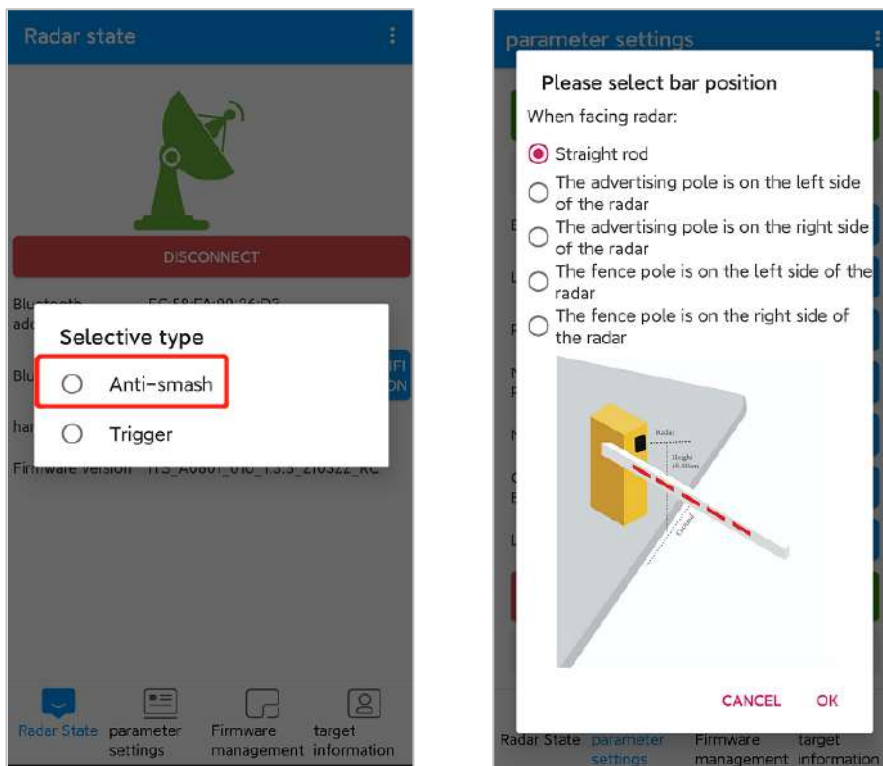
Radar state

DISCONNECT

Bluetooth address FC:58:FA:00:26:D3

Blu

har

Firmware version ITS_A0801_010_1.3.3_210322_RC

Selective type

Anti-smash

Trigger

Radar State

parameter settings

Firmware management

target information

parameter settings

Please select bar position

When facing radar:

Straight rod

The advertising pole is on the left side of the radar

The advertising pole is on the right side of the radar

The fence pole is on the left side of the radar

The fence pole is on the right side of the radar

Radar

Height

Crossbar

CANCEL

OK

Radar State

parameter settings

Firmware management

target information